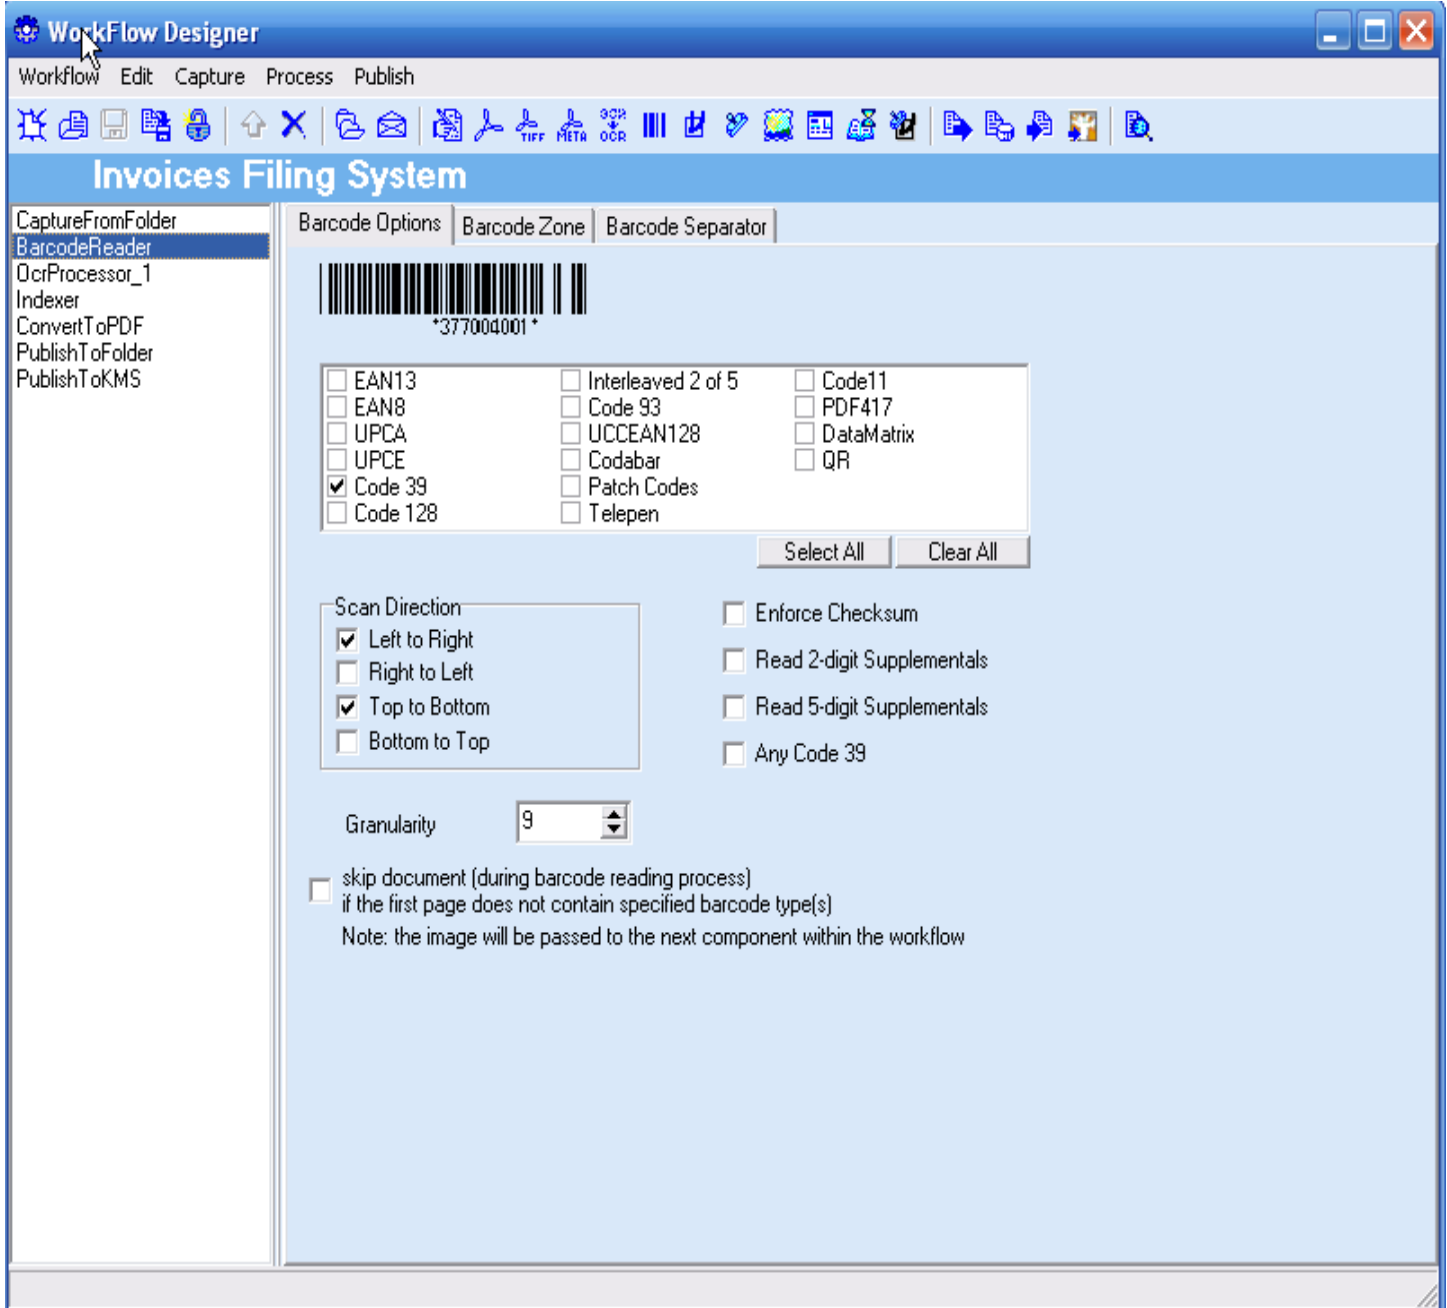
WorkFlow Designer

Workflow Edit Capture Process Publish

TIFF META OCR

Invoices Filing System

CaptureFromFolder
BarcodeReader
OcrProcessor_1
Indexer
ConvertToPDF
PublishToFolder
PublishToKMS

Barcode Options | Barcode Zone | Barcode Separator

*377004001*

EAN13
EAN8
UPCA
UPCE
Code 39
Code 128
Interleaved 2 of 5
Code 93
UCCEAN128
Codabar
Patch Codes
Telepen
Code11
PDF417
DataMatrix
QR

Select All
Clear All

Scan Direction
Left to Right
Right to Left
Top to Bottom
Bottom to Top

Enforce Checksum
Read 2-digit Supplementals
Read 5-digit Supplementals
Any Code 39

Granularity 9

skip document (during barcode reading process)
if the first page does not contain specified barcode type(s)
Note: the image will be passed to the next component within the workflow